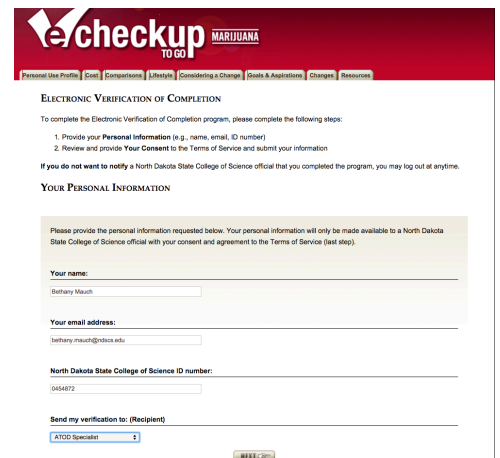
echeckup TO GO MARIJUANA

Personal Use Profile | Cost | Comparisons | Lifestyle | Considering a Change | Goals & Aspirations | Changes | Resources

ELECTRONIC VERIFICATION OF COMPLETION

To complete the Electronic Verification of Completion program, please complete the following steps:

1. Provide your **Personal Information** (e.g., name, email, ID number)
2. Review and provide **Your Consent** to the Terms of Service and submit your information

**If you do not want to notify** a North Dakota State College of Science official that you completed the program, you may log out at anytime.

YOUR PERSONAL INFORMATION

Please provide the personal information requested below. Your personal information will only be made available to a North Dakota State College of Science official with your consent and agreement to the Terms of Service (last step).

**Your name:**

Bethany Mauch

**Your email address:**

bethany.mauch@ndscs.edu

**North Dakota State College of Science ID number:**

0454872

**Send my verification to: (Recipient)**

ATOD Specialist

NEXT